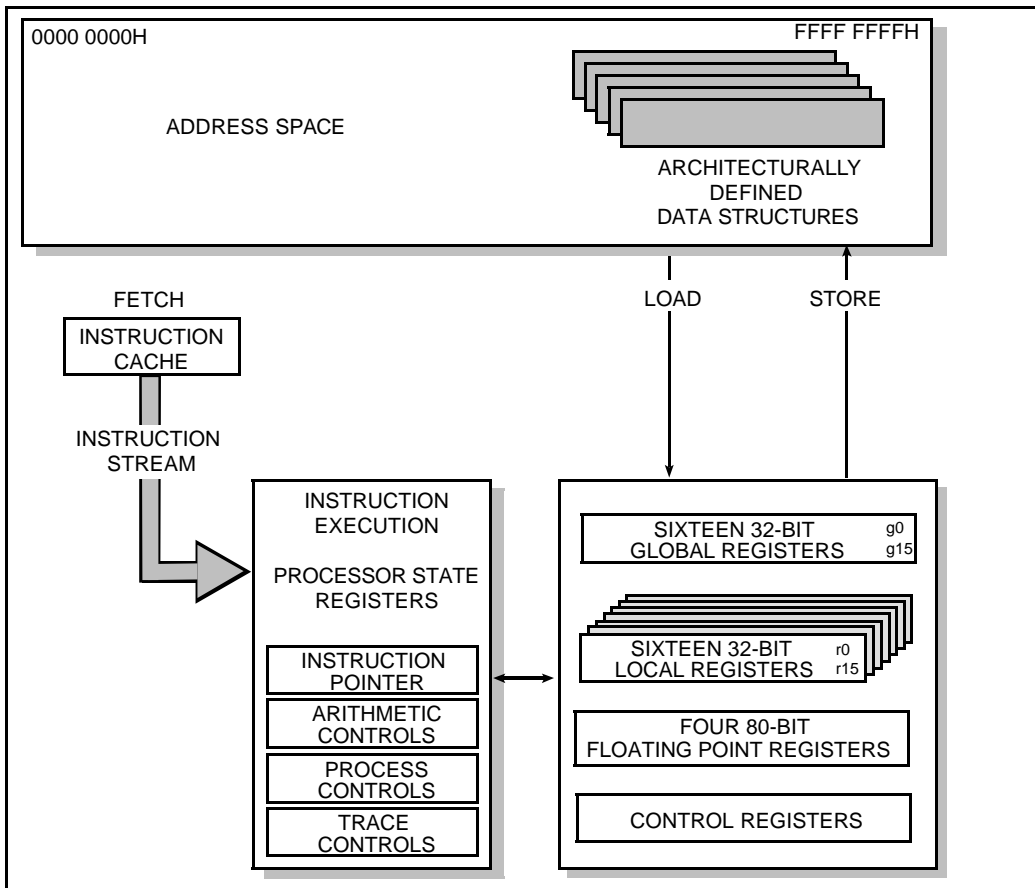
0000 0000H

FFFF FFFFH

ADDRESS SPACE

ARCHITECTURALLY DEFINED DATA STRUCTURES

FETCH

LOAD

STORE

INSTRUCTION CACHE

INSTRUCTION STREAM

INSTRUCTION EXECUTION

PROCESSOR STATE REGISTERS

INSTRUCTION POINTER

ARITHMETIC CONTROLS

PROCESS CONTROLS

TRACE CONTROLS

SIXTEEN 32-BIT GLOBAL REGISTERS

g0

g15

SIXTEEN 32-BIT LOCAL REGISTERS

r0

r15

FOUR 80-BIT FLOATING POINT REGISTERS

CONTROL REGISTERS